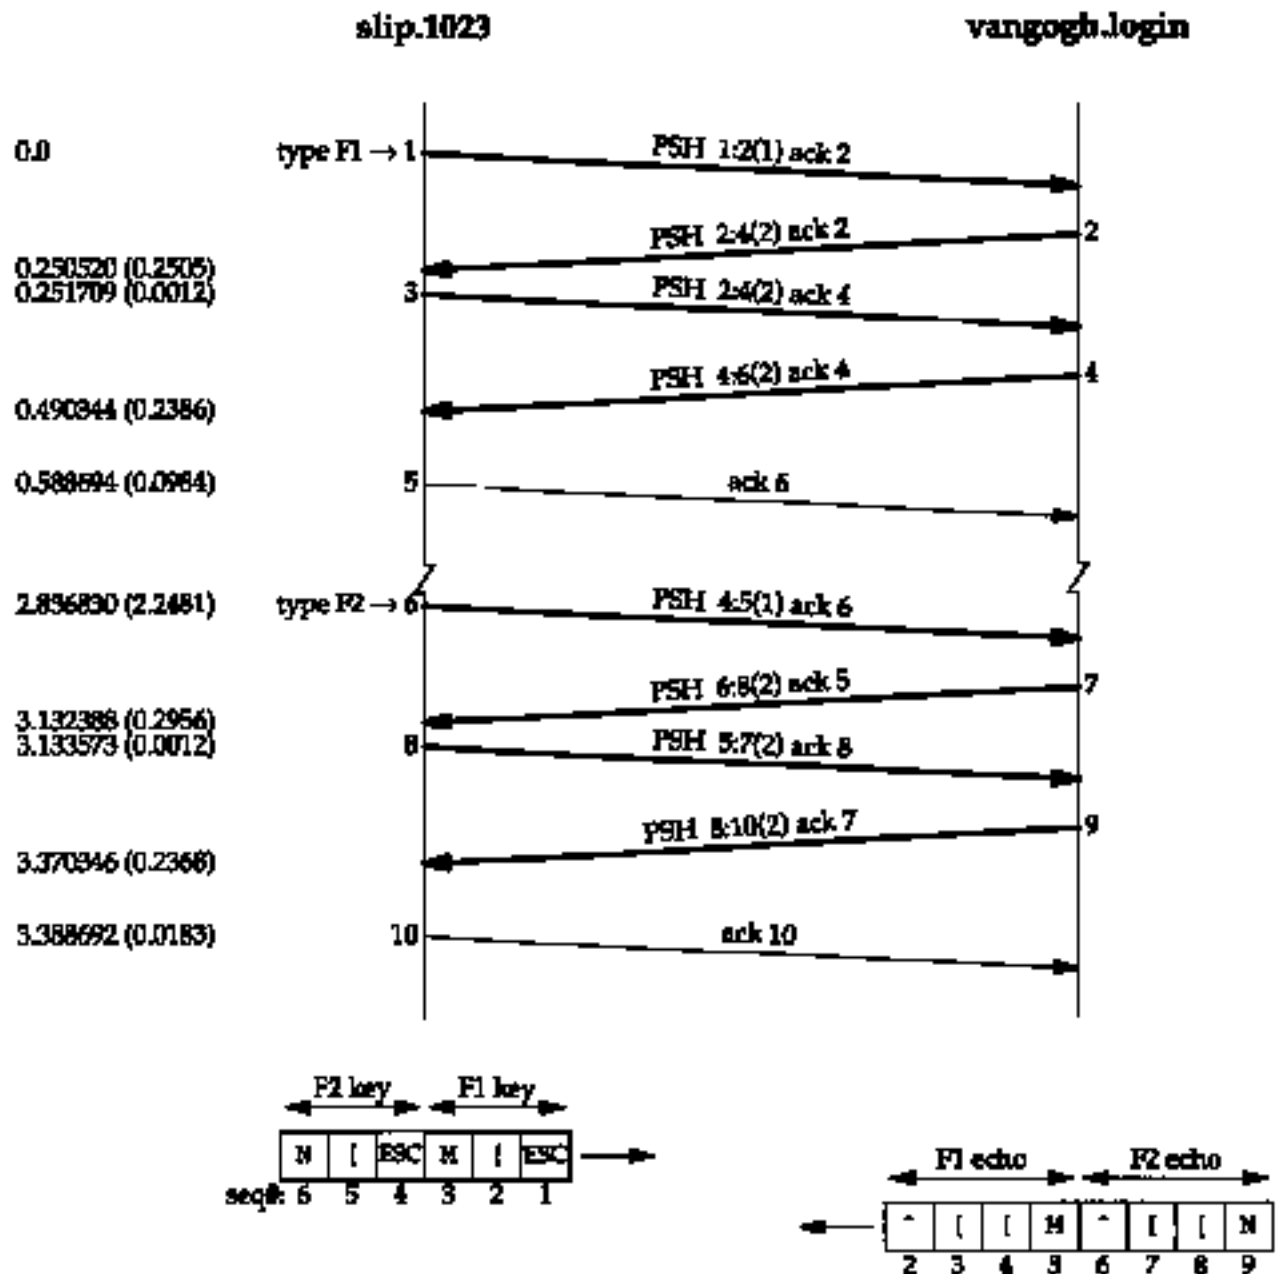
slip.1023

vangogh.login

0.0

type F1 → 1

PSH 1:2(1) ack 2

2

PSH 2:4(2) ack 2

0.250520 (0.2505)
0.251709 (0.0012)

3

PSH 2:4(2) ack 4

4

PSH 4:6(2) ack 4

0.490344 (0.2386)

0.588694 (0.0984)

5

ack 6

2.836830 (2.2481)

type F2 → 6

PSH 4:5(1) ack 6

7

PSH 6:8(2) ack 5

3.132388 (0.2956)
3.133573 (0.0012)

8

PSH 5:7(2) ack 8

9

PSH 8:10(2) ack 7

3.370346 (0.2368)

3.388692 (0.0183)

10

ack 10

F2 key

F1 key

| N | [ | ESC | M | [ | ESC |
|---|---|---|---|---|---|
| 6 | 5 | 4 | 3 | 2 | 1 |

seq#:

F1 echo

F2 echo

| ^ | [ | [ | M | ^ | [ | [ | N |
|---|---|---|---|---|---|---|---|
| 2 | 3 | 4 | 5 | 6 | 7 | 8 | 9 |